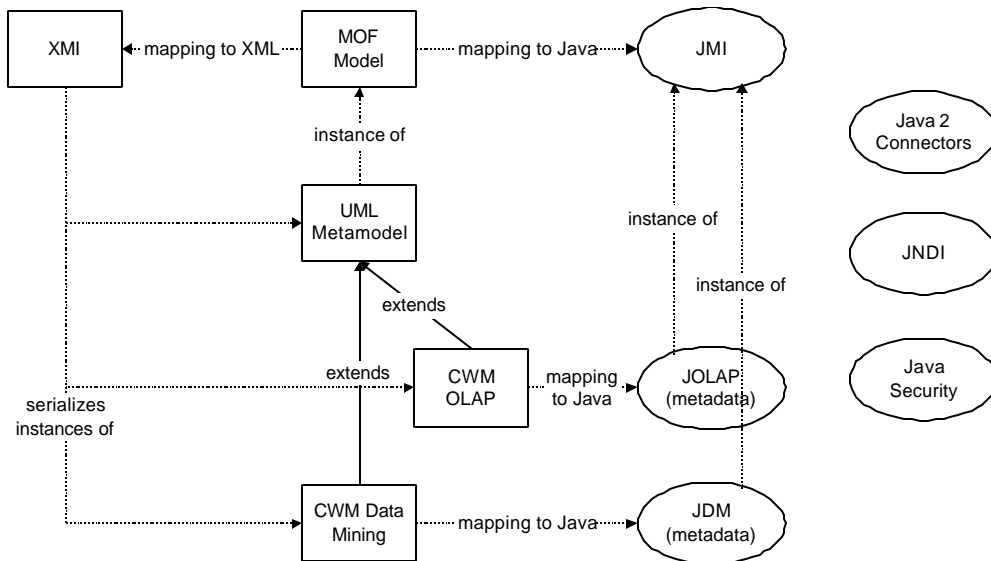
XMI

mapping to XML

MOF Model

mapping to Java

JMI

instance of

Java 2 Connectors

UML Metamodel

instance of

JNDI

instance of

extends

extends

CWM OLAP

mapping to Java

JOLAP (metadata)

Java Security

serializes instances of

CWM Data Mining

mapping to Java

JDM (metadata)